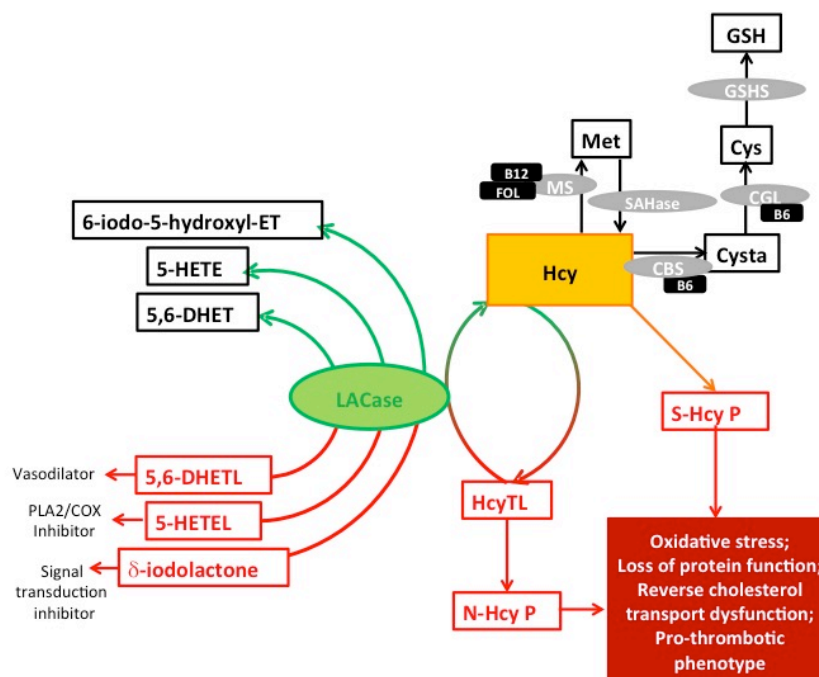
GSH

GSHS

Cys

CGL

B6

Met

B12

FOL

MS

SAHase

6-iodo-5-hydroxyl-ET

5-HETE

5,6-DHET

Hcy

Cysta

CBS

B6

LACase

S-Hcy P

Vasodilator

5,6-DHETL

PLA2/COX Inhibitor

5-HETEL

Signal transduction inhibitor

δ-iodolactone

HcyTL

N-Hcy P

Oxidative stress; Loss of protein function; Reverse cholesterol transport dysfunction; Pro-thrombotic phenotype